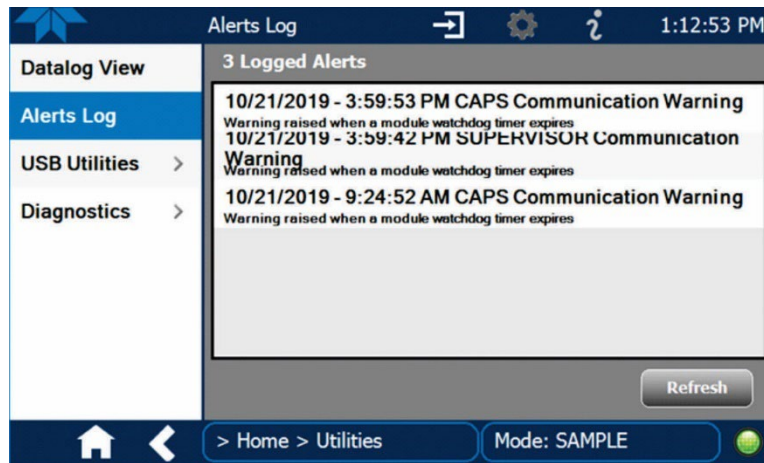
Alerts Log

1:12:53 PM

Datalog View

Alerts Log

USB Utilities >

Diagnostics >

3 Logged Alerts

10/21/2019 - 3:59:53 PM CAPS Communication Warning

Warning raised when a module watchdog timer expires

10/21/2019 - 3:59:42 PM SUPERVISOR Communication Warning

Warning raised when a module watchdog timer expires

10/21/2019 - 9:24:52 AM CAPS Communication Warning

Warning raised when a module watchdog timer expires

Refresh

> Home > Utilities

Mode: SAMPLE